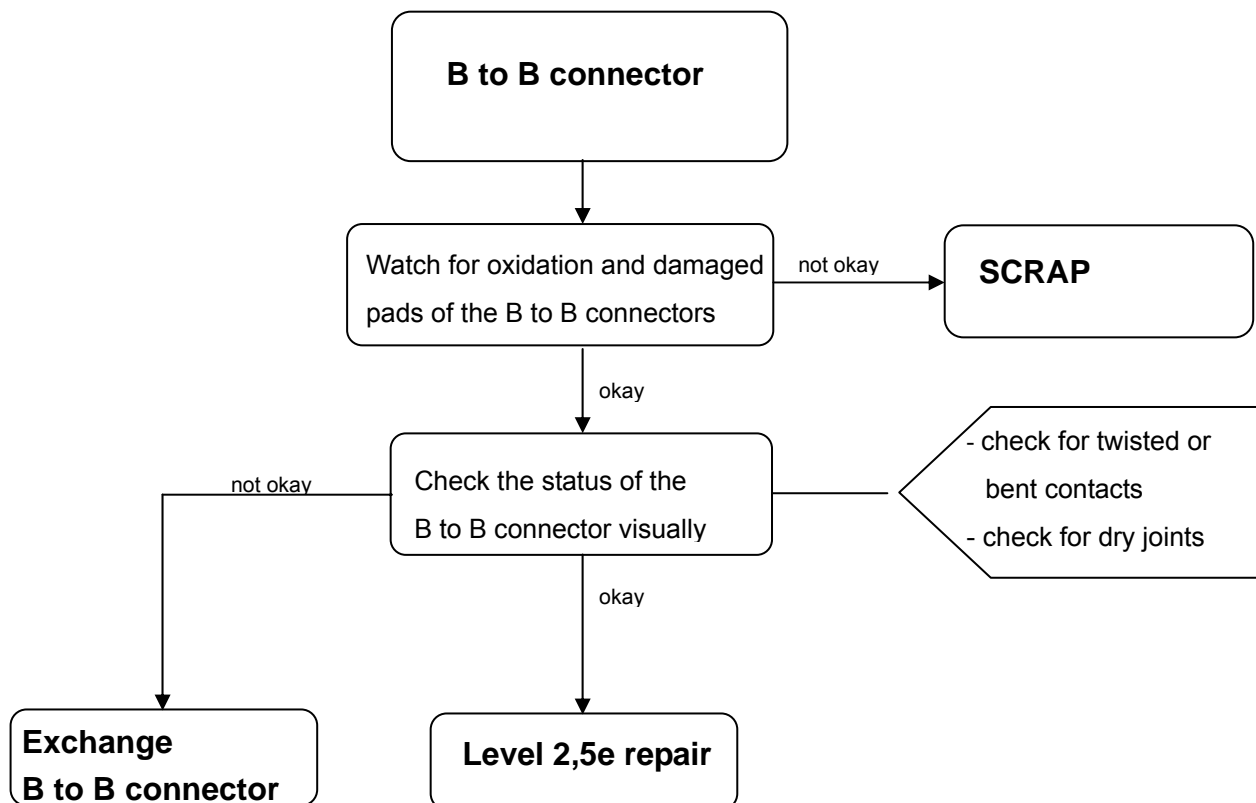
B to B connector

Watch for oxidation and damaged pads of the B to B connectors

not okay

SCRAP

okay

not okay

Check the status of the B to B connector visually

- check for twisted or bent contacts
- check for dry joints

okay

Exchange B to B connector

Level 2,5e repair